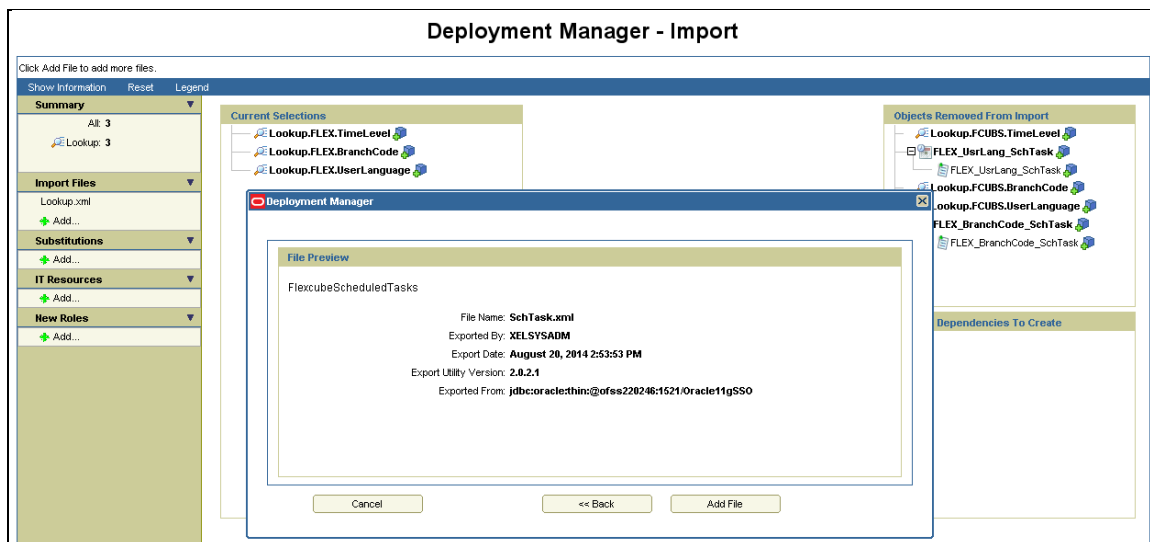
Deployment Manager - Import

Click Add File to add more files.

Show Information Reset Legend

Summary

All: 3

Lookup: 3

Import Files

Lookup.xml

Add...

Substitutions

Add...

IT Resources

Add...

New Roles

Add...

Current Selections

Lookup.FLEX.TimeLevel

Lookup.FLEX.BranchCode

Lookup.FLEX.UserLanguage

Objects Removed From Import

Lookup.FCUBS.TimeLevel

FLEX_UsrLang_SchTask

FLEX_UsrLang_SchTask

Lookup.FCUBS.BranchCode

Lookup.FCUBS.UserLanguage

FLEX_BranchCode_SchTask

FLEX_BranchCode_SchTask

Dependencies To Create

Deployment Manager

File Preview

FlexcubeScheduledTasks

File Name: SchTask.xml

Exported By: XELSYSADM

Export Date: August 20, 2014 2:53:53 PM

Export Utility Version: 2.0.2.1

Exported From: jdbc:oracle:thin:@ofss220246:1521/Oracle11gSSO

Cancel

<< Back

Add File